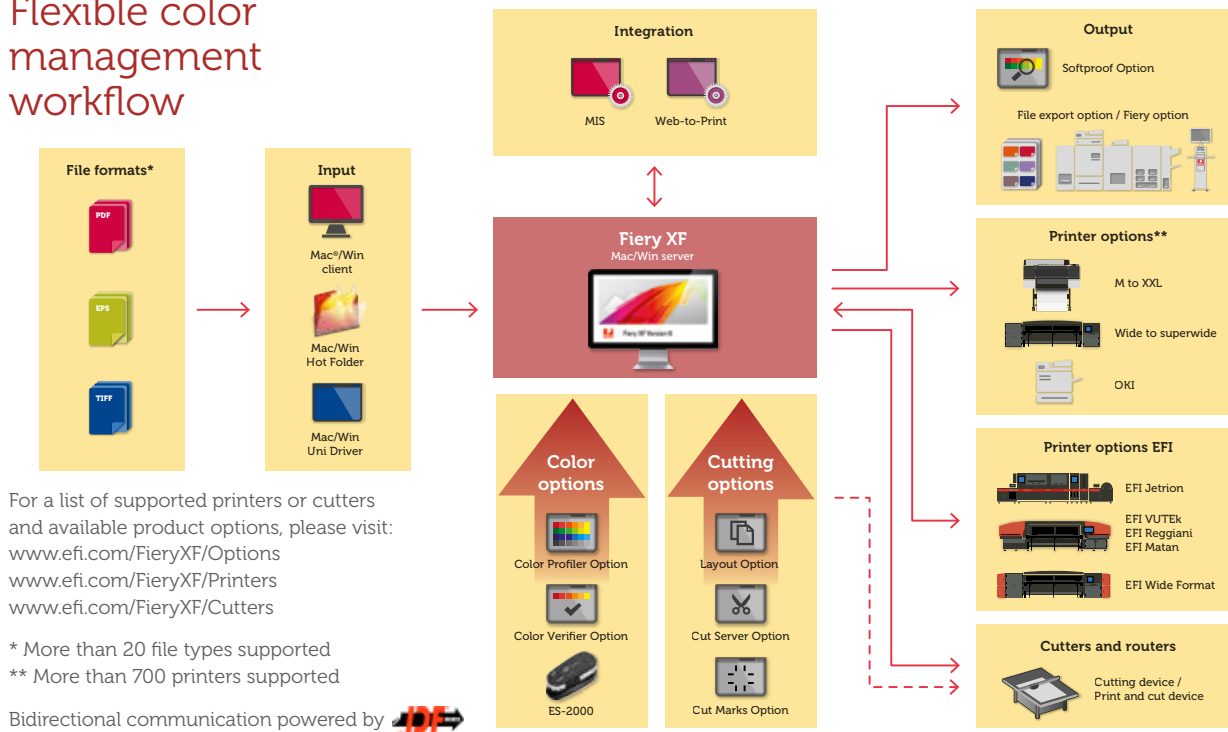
Flexible color management workflow

File formats*

PDF

EPS

TIFF

Input

Mac®/Win client

Mac/Win Hot Folder

Mac/Win Uni Driver

Integration

MIS

Web-to-Print

Fiery XF
Mac/Win server

Fiery XF Version 8

Color options

Color Profiler Option

Color Verifier Option

ES-2000

Cutting options

Layout Option

Cut Server Option

Cut Marks Option

Output

Softproof Option

File export option / Fiery option

Printer options**

M to XXL

Wide to superwide

OKI

Printer options EFI

EFI Jetrion

EFI VUTEk
EFI Reggiani
EFI Matan

EFI Wide Format

Cutters and routers

Cutting device / Print and cut device

For a list of supported printers or cutters and available product options, please visit:
www.efi.com/FieryXF/Options
www.efi.com/FieryXF/Printers
www.efi.com/FieryXF/Cutters

* More than 20 file types supported
** More than 700 printers supported

Bidirectional communication powered by JDF